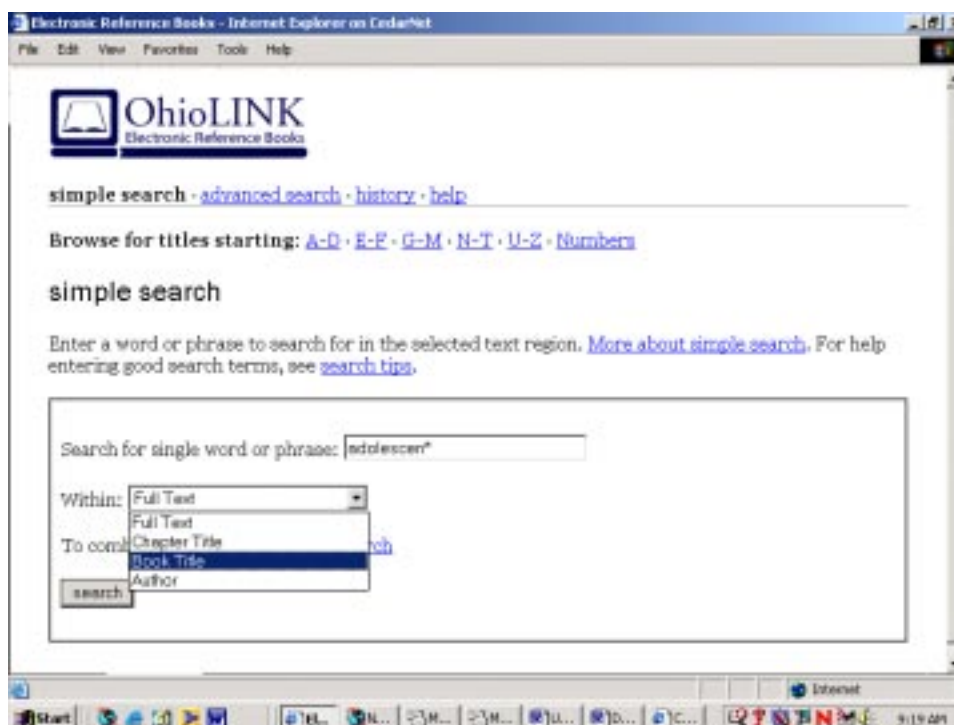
Electronic Reference Books - Internet Explorer on CedarNet

File Edit View Favorites Tools Help

OhioLINK
Electronic Reference Books

simple search - advanced search - history - help

Browse for titles starting: A-D - E-F - G-M - N-T - U-Z - Numbers

simple search

Enter a word or phrase to search for in the selected text region. More about simple search. For help entering good search terms, see search tips.

Search for single word or phrase: adolescen*

Within: Full Text

Full Text
Chapter Title
Book Title
Author

To comb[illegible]ch

search

Internet

Start

9:19 AM